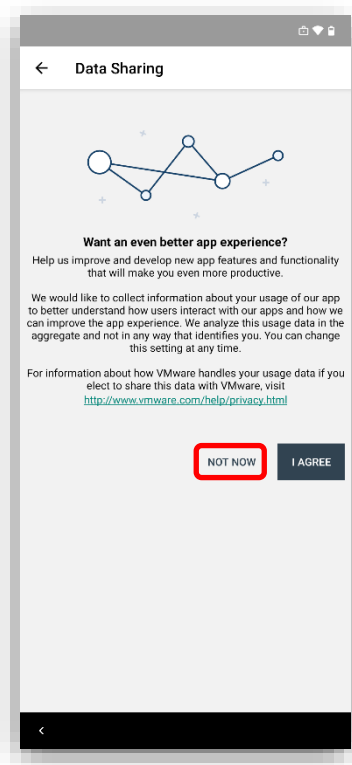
Data Sharing

Want an even better app experience?

Help us improve and develop new app features and functionality that will make you even more productive.

We would like to collect information about your usage of our app to better understand how users interact with our apps and how we can improve the app experience. We analyze this usage data in the aggregate and not in any way that identifies you. You can change this setting at any time.

For information about how VMware handles your usage data if you elect to share this data with VMware, visit http://www.vmware.com/help/privacy.html

NOT NOW

I AGREE